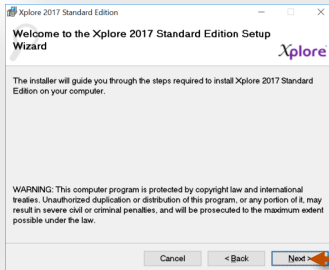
Xplore 2017 Standard Edition

Welcome to the Xplore 2017 Standard Edition Setup Wizard

Xplore

The installer will guide you through the steps required to install Xplore 2017 Standard Edition on your computer.

WARNING: This computer program is protected by copyright law and international treaties. Unauthorized duplication or distribution of this program, or any portion of it, may result in severe civil or criminal penalties, and will be prosecuted to the maximum extent possible under the law.

Cancel
< Back
Next >